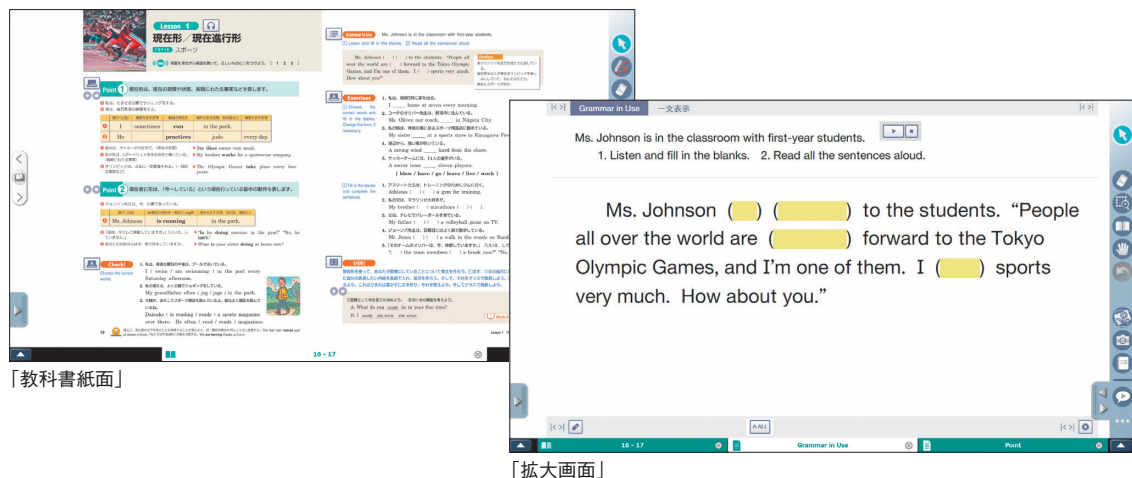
Lesson 1
現在形／現在進行形
スポーツ

Point 1 現在形は、現在の習慣や状態、長期にわたる事実などを表します。

| | I | sometimes | run | in the park. |
|---|---|---|---|---|
| | He | practices | judo | every day. |

Point 2 現在進行形は、「今〜している」という現在行っている最中の動作を表します。

| | Ms. Johnson | is running | in the park. |
|---|---|---|---|

Check!

Grammar in Use
Ms. Johnson is in the classroom with first-year students.
1. Listen and fill in the blanks. 2. Read all the sentences aloud.

Exercises

USE!

16 - 17

「教科書紙面」

Grammar in Use 一文表示

Ms. Johnson is in the classroom with first-year students.
1. Listen and fill in the blanks. 2. Read all the sentences aloud.

Ms. Johnson ( ) ( ) to the students. “People all over the world are ( ) forward to the Tokyo Olympic Games, and I’m one of them. I ( ) sports very much. How about you.”

A ALL

16 - 17 Grammar in Use Point

「拡大画面」